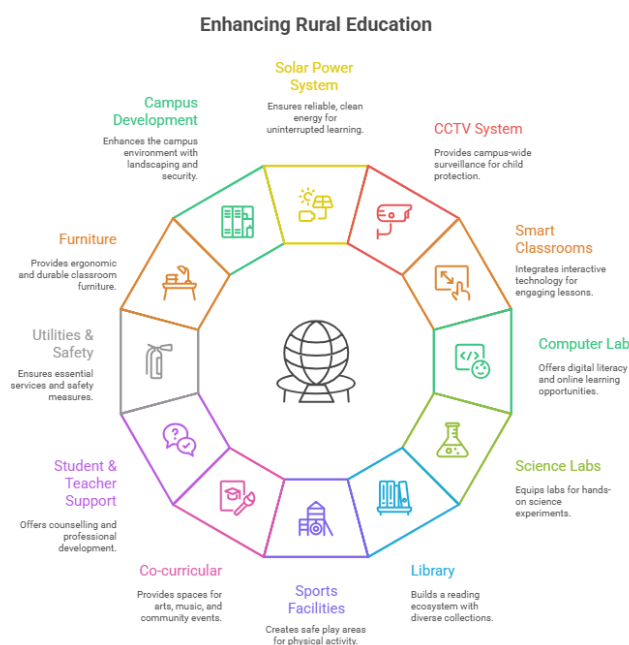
Enhancing Rural Education

Solar Power System
Ensures reliable, clean energy for uninterrupted learning.

CCTV System
Provides campus-wide surveillance for child protection.

Smart Classrooms
Integrates interactive technology for engaging lessons.

Computer Lab
Offers digital literacy and online learning opportunities.

Science Labs
Equips labs for hands-on science experiments.

Library
Builds a reading ecosystem with diverse collections.

Sports Facilities
Creates safe play areas for physical activity.

Co-curricular
Provides spaces for arts, music, and community events.

Student & Teacher Support
Offers counselling and professional development.

Utilities & Safety
Ensures essential services and safety measures.

Furniture
Provides ergonomic and durable classroom furniture.

Campus Development
Enhances the campus environment with landscaping and security.